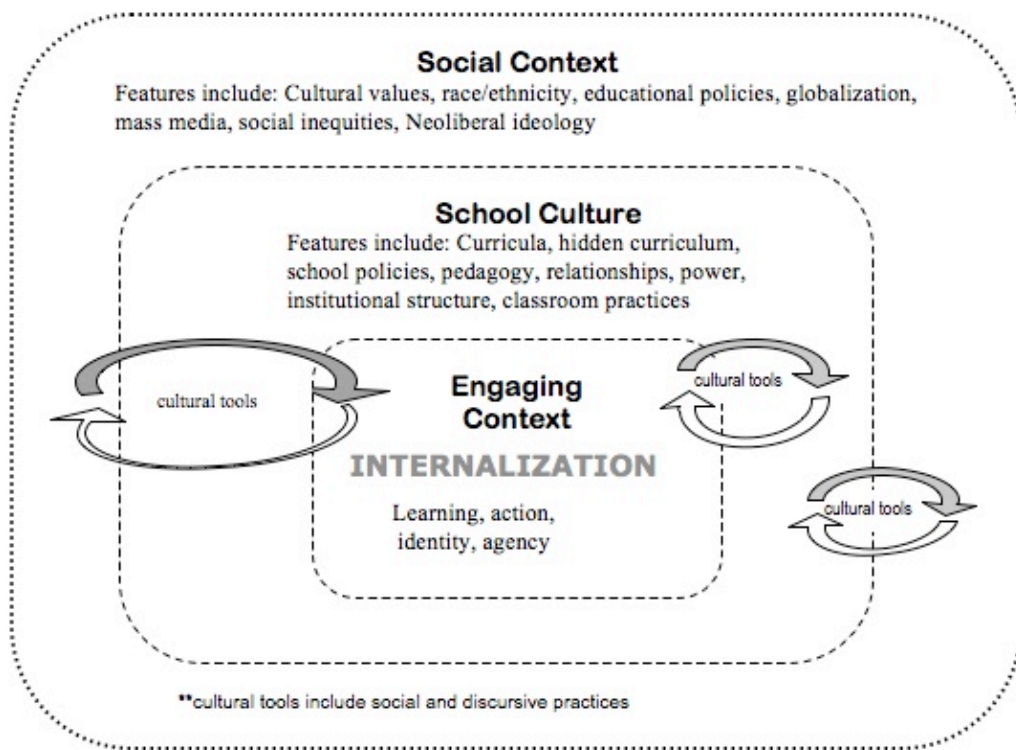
Social Context
Features include: Cultural values, race/ethnicity, educational policies, globalization, mass media, social inequities, Neoliberal ideology

School Culture
Features include: Curricula, hidden curriculum, school policies, pedagogy, relationships, power, institutional structure, classroom practices

cultural tools

Engaging Context

cultural tools

INTERNALIZATION

Learning, action, identity, agency

cultural tools

**cultural tools include social and discursive practices